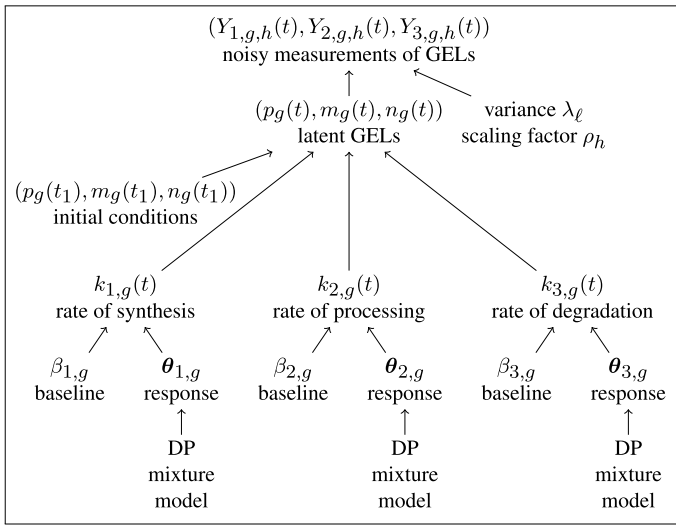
$(Y_{1,g,h}(t), Y_{2,g,h}(t), Y_{3,g,h}(t))$
noisy measurements of GELs

$(p_g(t), m_g(t), n_g(t))$
latent GELs

variance $\lambda_\ell$
scaling factor $\rho_h$

$(p_g(t_1), m_g(t_1), n_g(t_1))$
initial conditions

$k_{1,g}(t)$
rate of synthesis

$k_{2,g}(t)$
rate of processing

$k_{3,g}(t)$
rate of degradation

$\beta_{1,g}$
baseline

$\boldsymbol{\theta}_{1,g}$
response

DP
mixture
model

$\beta_{2,g}$
baseline

$\boldsymbol{\theta}_{2,g}$
response

DP
mixture
model

$\beta_{3,g}$
baseline

$\boldsymbol{\theta}_{3,g}$
response

DP
mixture
model